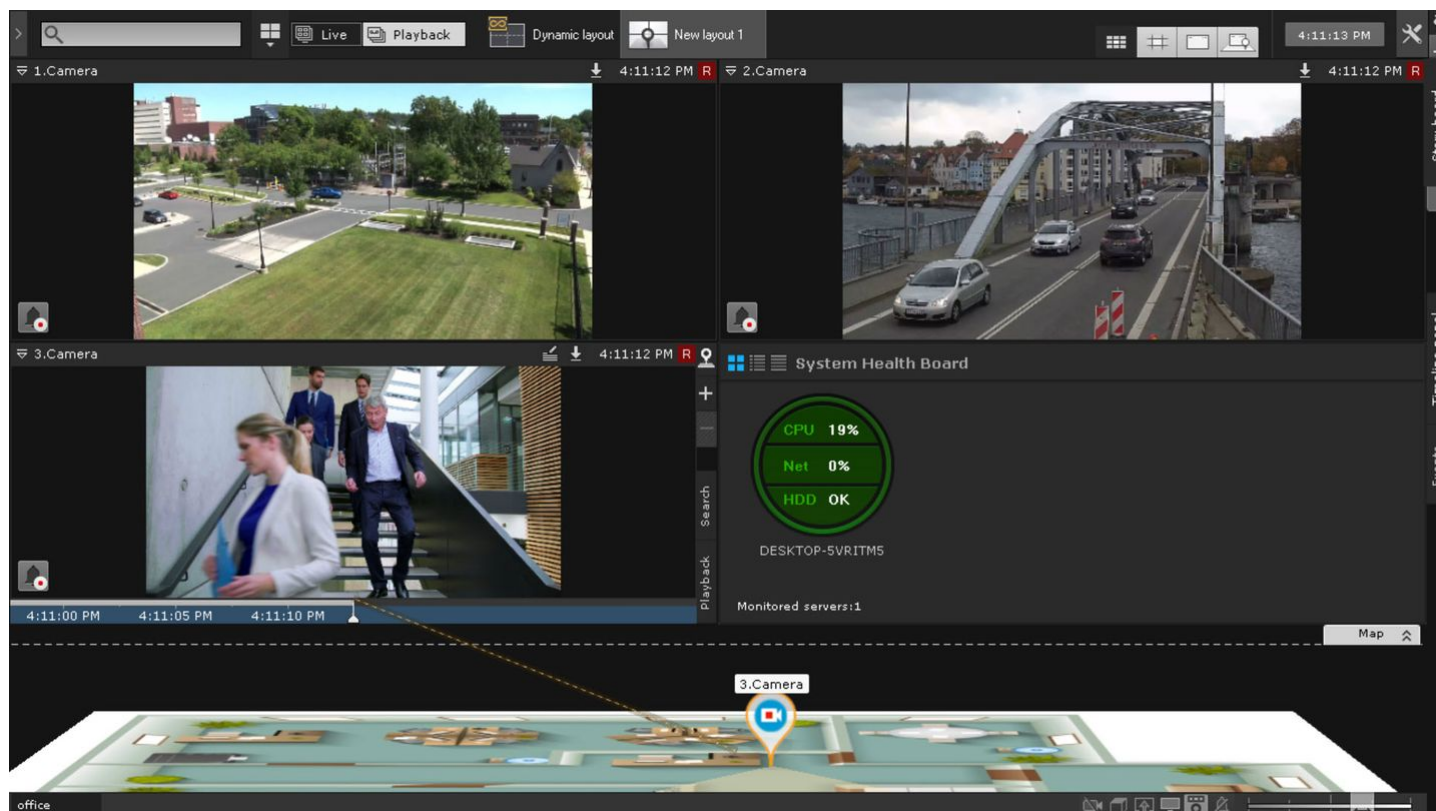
Live Playback Dynamic layout New layout 1

4:11:13 PM

1.Camera 4:11:12 PM R

2.Camera 4:11:12 PM R

3.Camera 4:11:12 PM R

Search

Playback

4:11:00 PM 4:11:05 PM 4:11:10 PM

System Health Board

CPU 19%

Net 0%

HDD OK

DESKTOP-5VRITM5

Monitored servers:1

Map

3.Camera

office